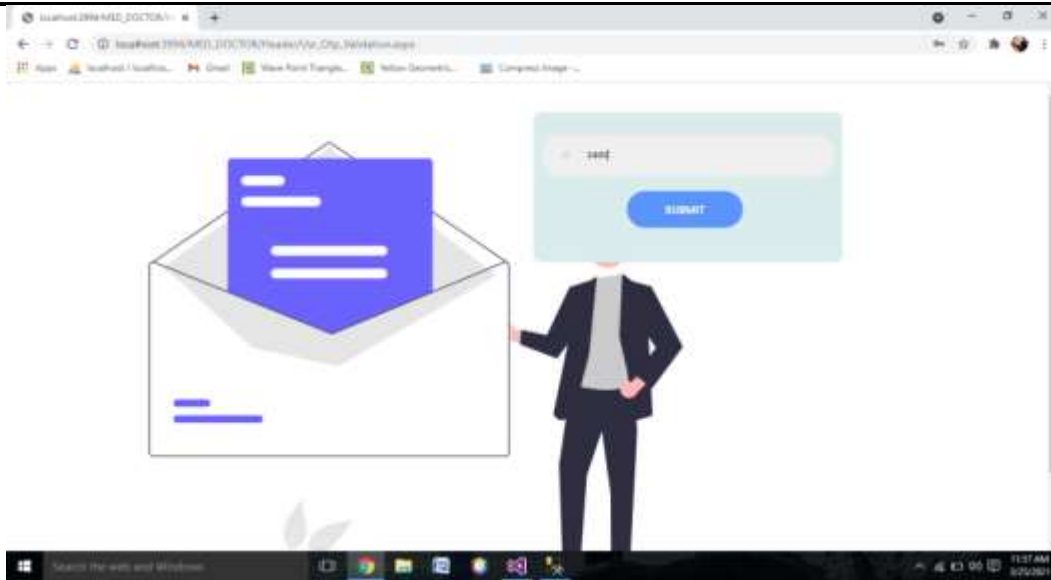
localhost:3996/MED_DOCTOR/ ×

localhost:3996/MED_DOCTOR/Header/Ver_Otp_Validation.aspx

Apps localhost / localhos... Gmail Wave Point Triangle... Yellow Geometric... Compress Image -...

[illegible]

SUBMIT

Search the web and Windows

11:57 AM
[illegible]